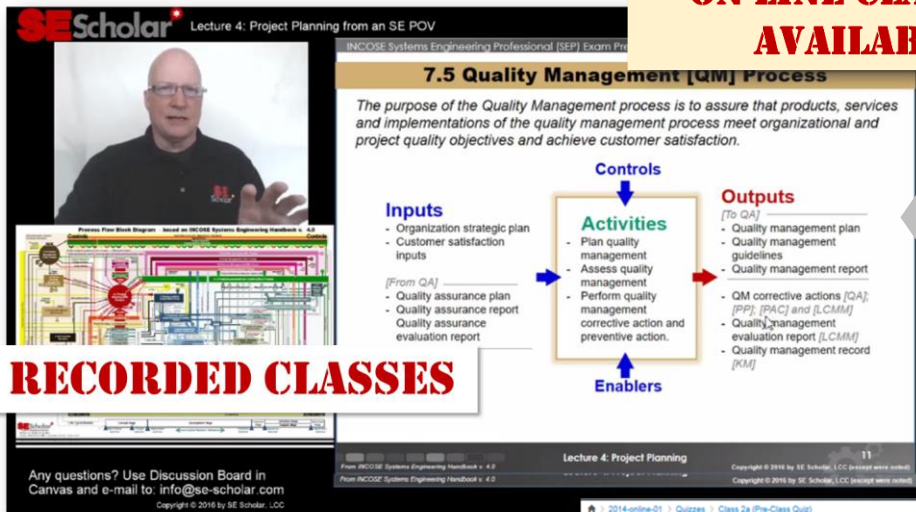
SEScholar

Lecture 4: Project Planning from an SE POV

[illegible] AVAILAB

INCOSE Systems Engineering Professional (SEP) Exam Pre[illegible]

7.5 Quality Management [QM] Process

The purpose of the Quality Management process is to assure that products, services and implementations of the quality management process meet organizational and project quality objectives and achieve customer satisfaction.

Controls

Inputs
- Organization strategic plan
- Customer satisfaction inputs

[From QA]
- Quality assurance plan
- Quality assurance report
- Quality assurance evaluation report

Activities
- Plan quality management
- Assess quality management
- Perform quality management corrective action and preventive action.

Outputs
[To QA]
- Quality management plan
- Quality management guidelines
- Quality management report

- QM corrective actions [QA]; [PP]; [PAC] and [LCMM]
- Quality management evaluation report [LCMM]
- Quality management record [KM]

Enablers

Process Flow Block Diagram based on INCOSE Systems Engineering Handbook v. 4.0

RECORDED CLASSES

Lecture 4: Project Planning

11

From INCOSE Systems Engineering Handbook v. 4.0

Copyright © 2016 by SE Scholar, LLC (except were noted)

Any questions? Use Discussion Board in Canvas and e-mail to: info@se-scholar.com

Copyright © 2016 by SE Scholar, LLC

2014-online-01 > Quizzes > Class 2a (Pre-Class Quiz)